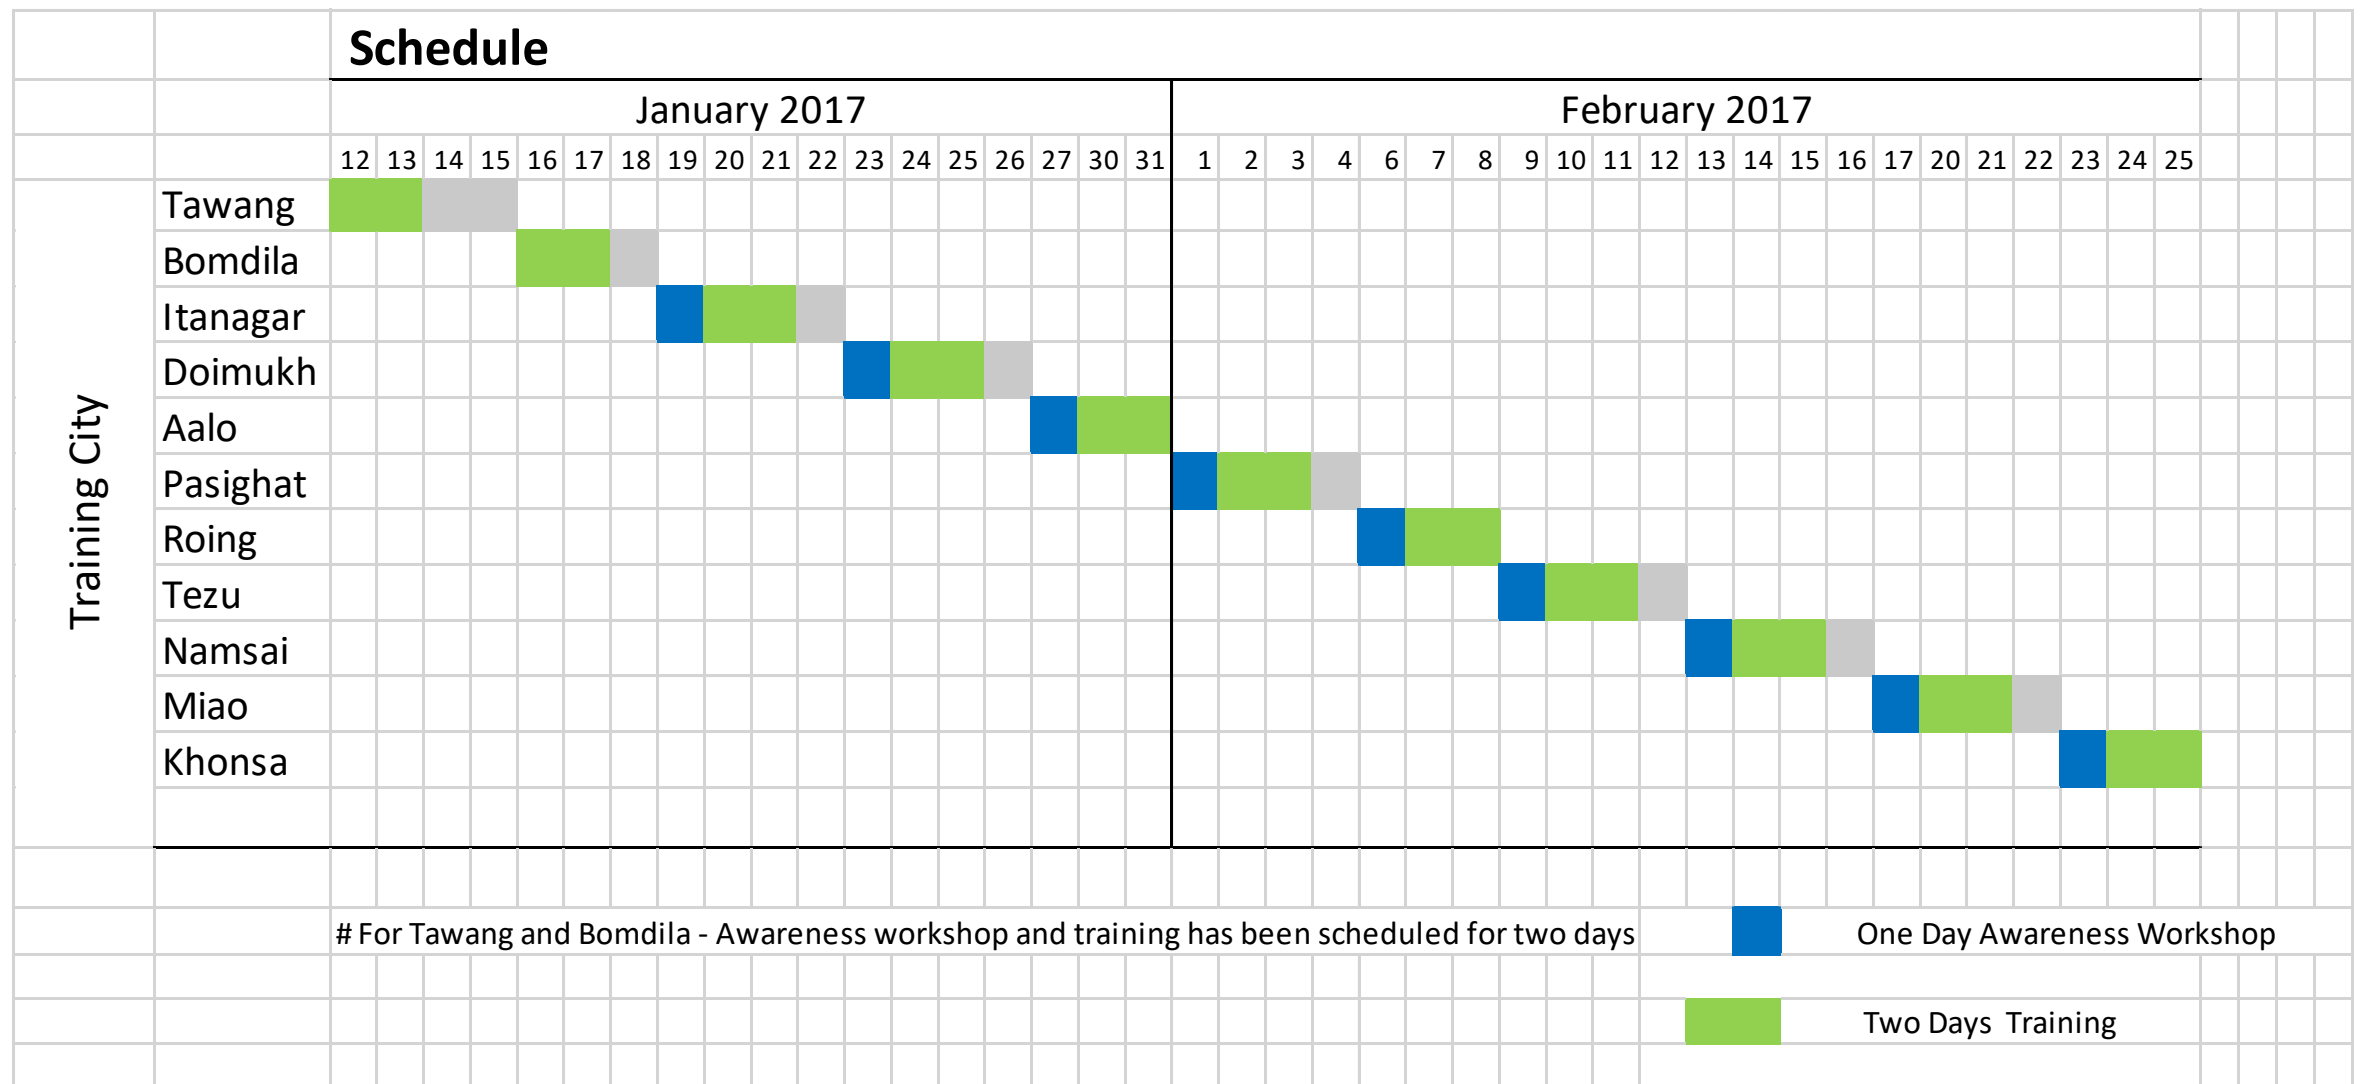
Schedule

| | January 2017 | | | | | | | | | | | | | | | | | | February 2017 | | | | | | | | | | | | | | | | | | | |
|---|---|---|---|---|---|---|---|---|---|---|---|---|---|---|---|---|---|---|---|---|---|---|---|---|---|---|---|---|---|---|---|---|---|---|---|---|
| | 12 | 13 | 14 | 15 | 16 | 17 | 18 | 19 | 20 | 21 | 22 | 23 | 24 | 25 | 26 | 27 | 30 | 31 | 1 | 2 | 3 | 4 | 6 | 7 | 8 | 9 | 10 | 11 | 12 | 13 | 14 | 15 | 16 | 17 | 20 | 21 | 22 | 23 | 24 | 25 |
| Tawang | | | | | | | | | | | | | | | | | | | | | | | | | | | | | | | | | | | | | | | | |
| Bomdila | | | | | | | | | | | | | | | | | | | | | | | | | | | | | | | | | | | | | | | | |
| Itanagar | | | | | | | | | | | | | | | | | | | | | | | | | | | | | | | | | | | | | | | | |
| Doimukh | | | | | | | | | | | | | | | | | | | | | | | | | | | | | | | | | | | | | | | | |
| Aalo | | | | | | | | | | | | | | | | | | | | | | | | | | | | | | | | | | | | | | | | |
| Pasighat | | | | | | | | | | | | | | | | | | | | | | | | | | | | | | | | | | | | | | | | |
| Roing | | | | | | | | | | | | | | | | | | | | | | | | | | | | | | | | | | | | | | | | |
| Tezu | | | | | | | | | | | | | | | | | | | | | | | | | | | | | | | | | | | | | | | | |
| Namsai | | | | | | | | | | | | | | | | | | | | | | | | | | | | | | | | | | | | | | | | |
| Miao | | | | | | | | | | | | | | | | | | | | | | | | | | | | | | | | | | | | | | | | |
| Khonsa | | | | | | | | | | | | | | | | | | | | | | | | | | | | | | | | | | | | | | | | |

Training City

# For Tawang and Bomdila - Awareness workshop and training has been scheduled for two days

One Day Awareness Workshop

Two Days Training